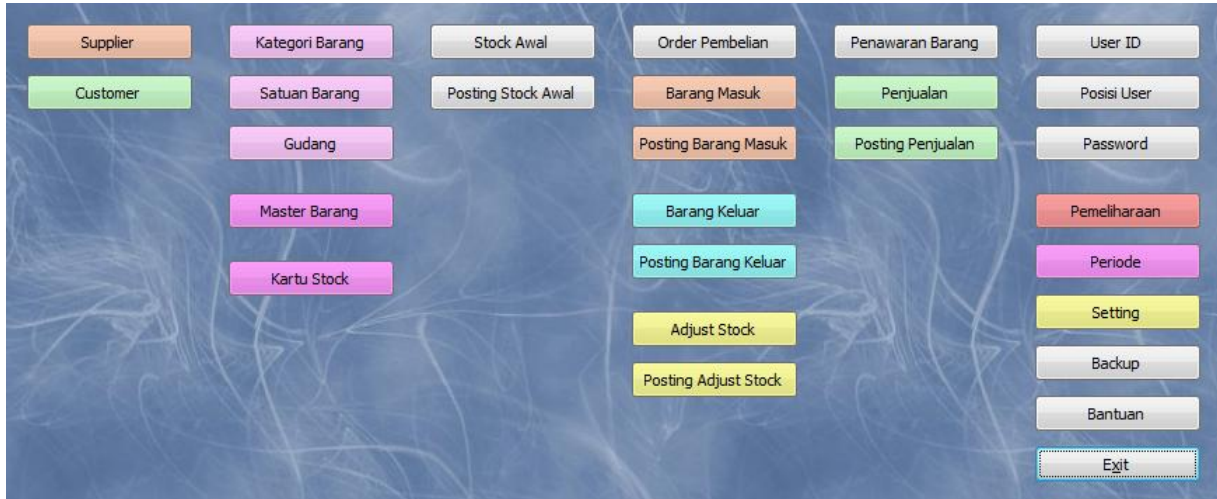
Supplier

Customer

Kategori Barang

Satuan Barang

Gudang

Master Barang

Kartu Stock

Stock Awal

Posting Stock Awal

Order Pembelian

Barang Masuk

Posting Barang Masuk

Barang Keluar

Posting Barang Keluar

Adjust Stock

Posting Adjust Stock

Penawaran Barang

Penjualan

Posting Penjualan

User ID

Posisi User

Password

Pemeliharaan

Periode

Setting

Backup

Bantuan

Exit